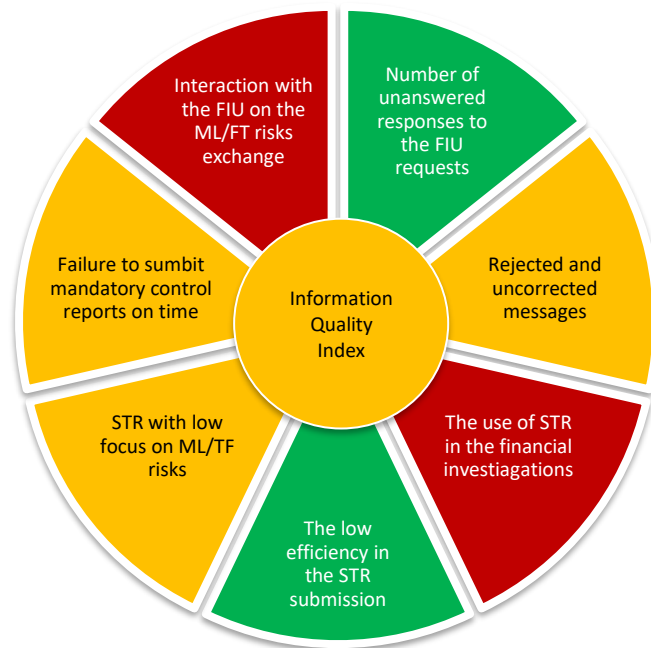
Information Quality Index

Number of unanswered responses to the FIU requests

Rejected and uncorrected messages

The use of STR in the financial investiagations

The low efficiency in the STR submission

STR with low focus on ML/TF risks

Failure to sumbit mandatory control reports on time

Interaction with the FIU on the ML/FT risks exchange